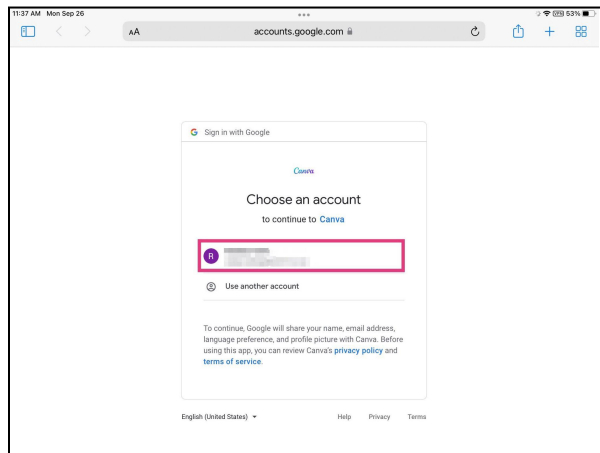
11:37 AM Mon Sep 26

53%

AA

accounts.google.com

G Sign in with Google

Canva

Choose an account

to continue to Canva

R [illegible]

Use another account

To continue, Google will share your name, email address, language preference, and profile picture with Canva. Before using this app, you can review Canva's privacy policy and terms of service.

English (United States)

Help

Privacy

Terms